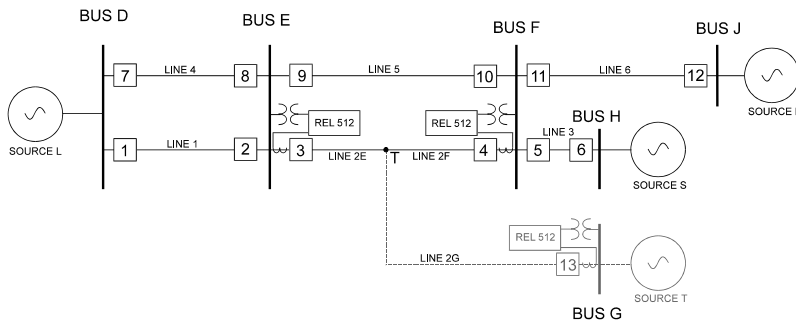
BUS D

BUS E

BUS F

BUS J

7

LINE 4

8

9

LINE 5

10

11

LINE 6

12

SOURCE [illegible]

SOURCE L

REL 512

REL 512

BUS H

1

LINE 1

2

3

LINE 2E

T

LINE 2F

4

5

LINE 3

6

SOURCE S

REL 512

LINE 2G

13

SOURCE T

BUS G